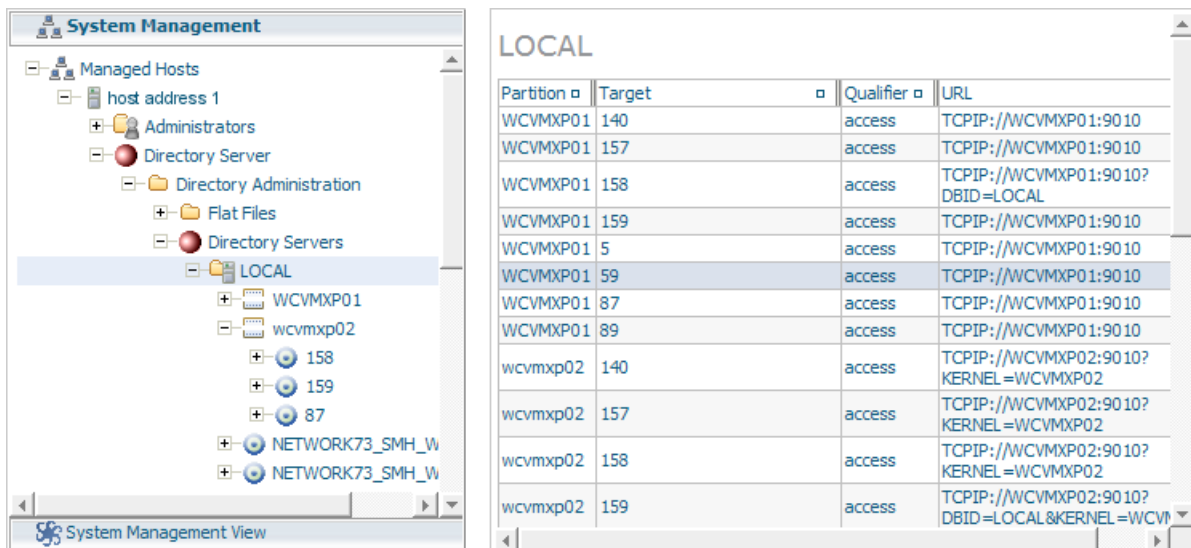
System Management

Managed Hosts
host address 1
Administrators
Directory Server
Directory Administration
Flat Files
Directory Servers
LOCAL
WCVMXP01
wcvmxp02
158
159
87
NETWORK73_SMH_W
NETWORK73_SMH_W

System Management View

LOCAL

| Partition | Target | Qualifier | URL |
|---|---|---|---|
| WCVMXP01 | 140 | access | TCPIP://WCVMXP01:9010 |
| WCVMXP01 | 157 | access | TCPIP://WCVMXP01:9010 |
| WCVMXP01 | 158 | access | TCPIP://WCVMXP01:9010? DBID=LOCAL |
| WCVMXP01 | 159 | access | TCPIP://WCVMXP01:9010 |
| WCVMXP01 | 5 | access | TCPIP://WCVMXP01:9010 |
| WCVMXP01 | 59 | access | TCPIP://WCVMXP01:9010 |
| WCVMXP01 | 87 | access | TCPIP://WCVMXP01:9010 |
| WCVMXP01 | 89 | access | TCPIP://WCVMXP01:9010 |
| wcvmxp02 | 140 | access | TCPIP://WCVMXP02:9010? KERNEL=WCVMXP02 |
| wcvmxp02 | 157 | access | TCPIP://WCVMXP02:9010? KERNEL=WCVMXP02 |
| wcvmxp02 | 158 | access | TCPIP://WCVMXP02:9010? KERNEL=WCVMXP02 |
| wcvmxp02 | 159 | access | TCPIP://WCVMXP02:9010? DBID=LOCAL&KERNEL=WCVM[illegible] |